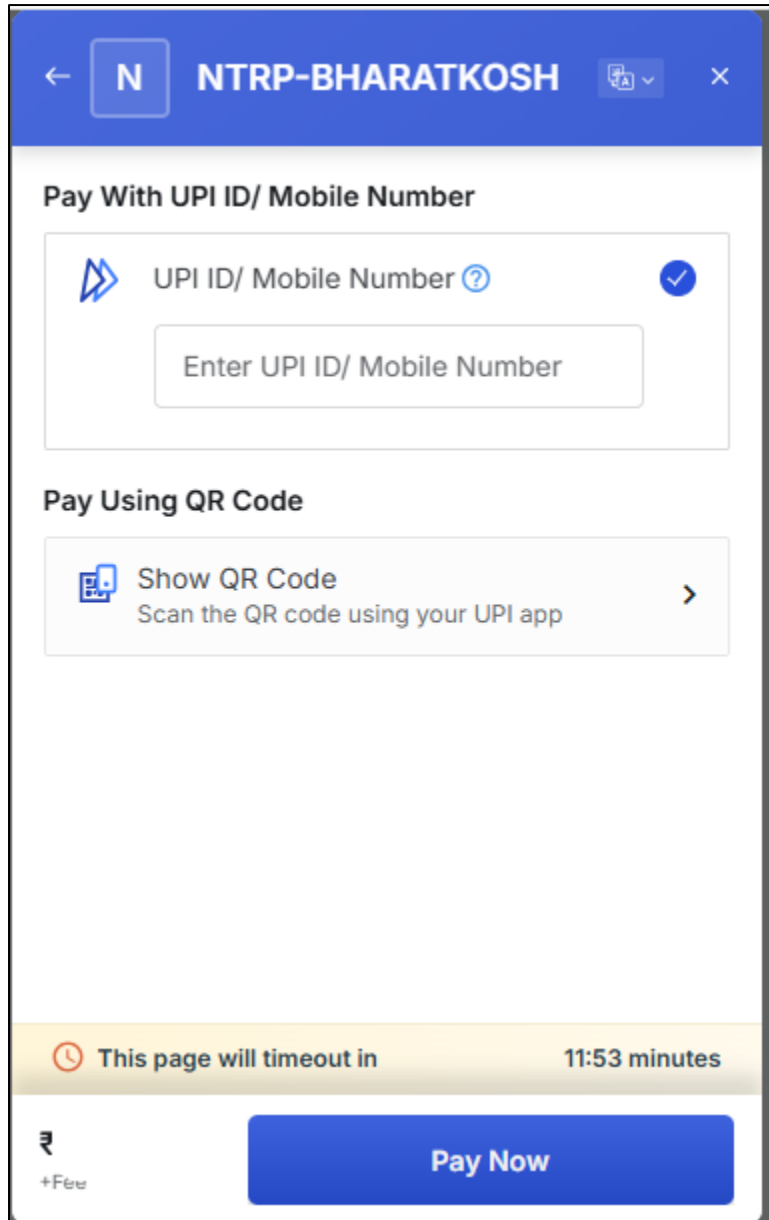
N NTRP-BHARATKOSH

Pay With UPI ID/ Mobile Number

UPI ID/ Mobile Number

Enter UPI ID/ Mobile Number

Pay Using QR Code

Show QR Code
Scan the QR code using your UPI app

This page will timeout in 11:53 minutes

₹
+Fee

Pay Now